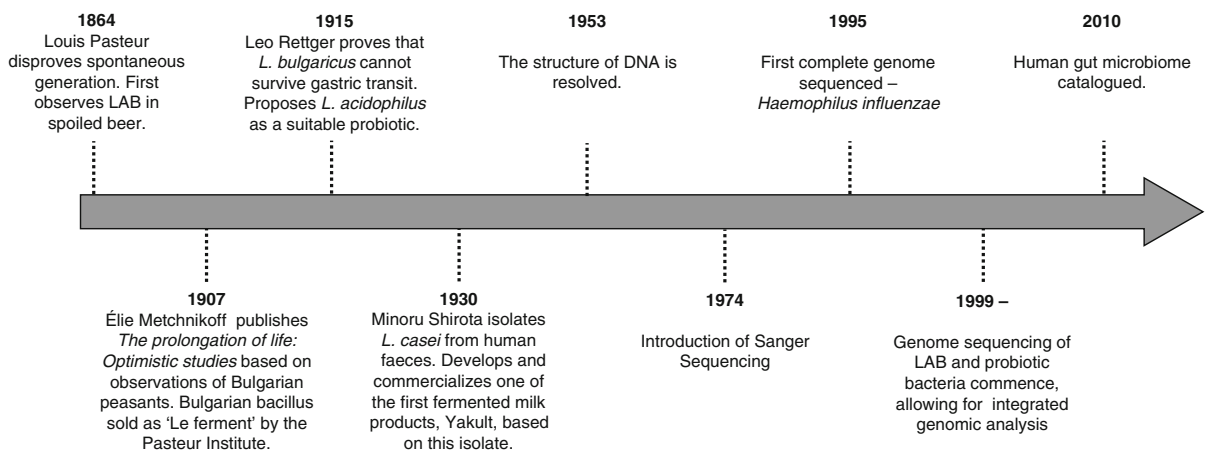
1864
Louis Pasteur disproves spontaneous generation. First observes LAB in spoiled beer.

1915
Leo Rettger proves that L. bulgaricus cannot survive gastric transit. Proposes L. acidophilus as a suitable probiotic.

1953
The structure of DNA is resolved.

1995
First complete genome sequenced – Haemophilus influenzae

2010
Human gut microbiome catalogued.

1907
Élie Metchnikoff publishes The prolongation of life: Optimistic studies based on observations of Bulgarian peasants. Bulgarian bacillus sold as 'Le ferment' by the Pasteur Institute.

1930
Minoru Shirota isolates L. casei from human faeces. Develops and commercializes one of the first fermented milk products, Yakult, based on this isolate.

1974
Introduction of Sanger Sequencing

1999 –
Genome sequencing of LAB and probiotic bacteria commence, allowing for integrated genomic analysis